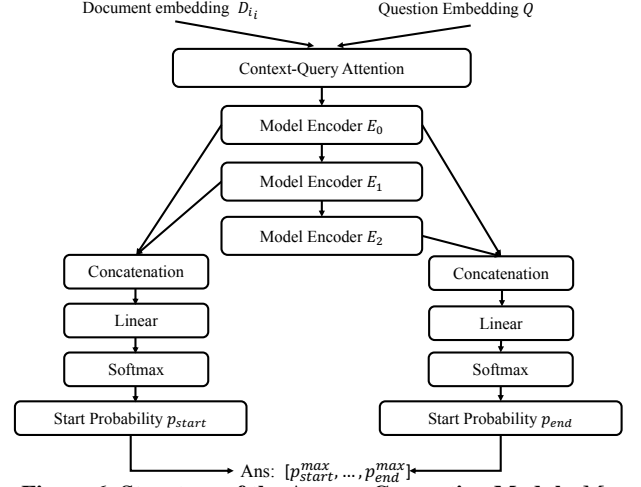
Document embedding $D_{i_i}$

Question Embedding $Q$

Context-Query Attention

Model Encoder $E_0$

Model Encoder $E_1$

Model Encoder $E_2$

Concatenation

Linear

Softmax

Start Probability $p_{start}$

Concatenation

Linear

Softmax

Start Probability $p_{end}$

Ans: $[p_{start}^{max}, \ldots, p_{end}^{max}]$

Figure 6 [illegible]